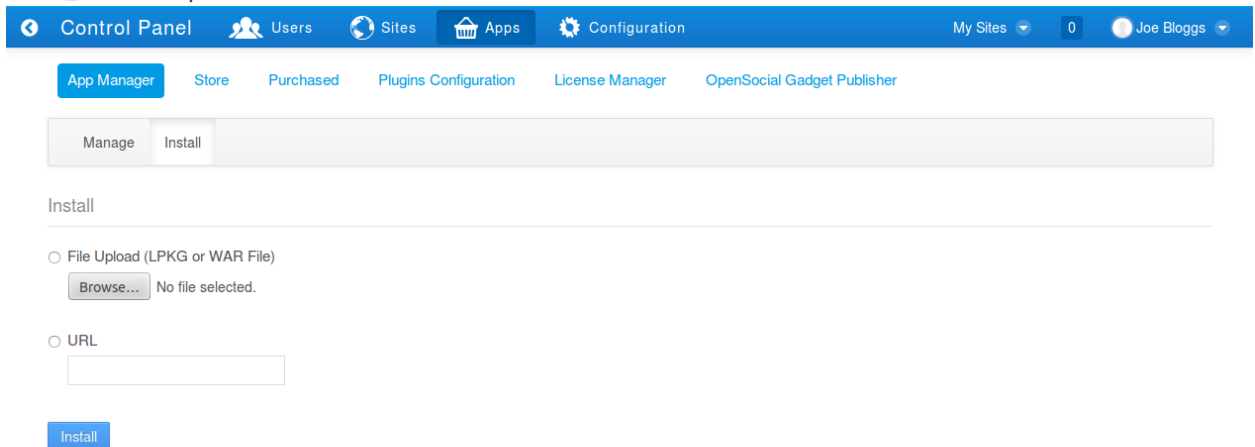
Control Panel Users Sites Apps Configuration My Sites 0 Joe Bloggs

App Manager Store Purchased Plugins Configuration License Manager OpenSocial Gadget Publisher

Manage Install

Install

File Upload (LPKG or WAR File)

Browse... No file selected.

URL

Install